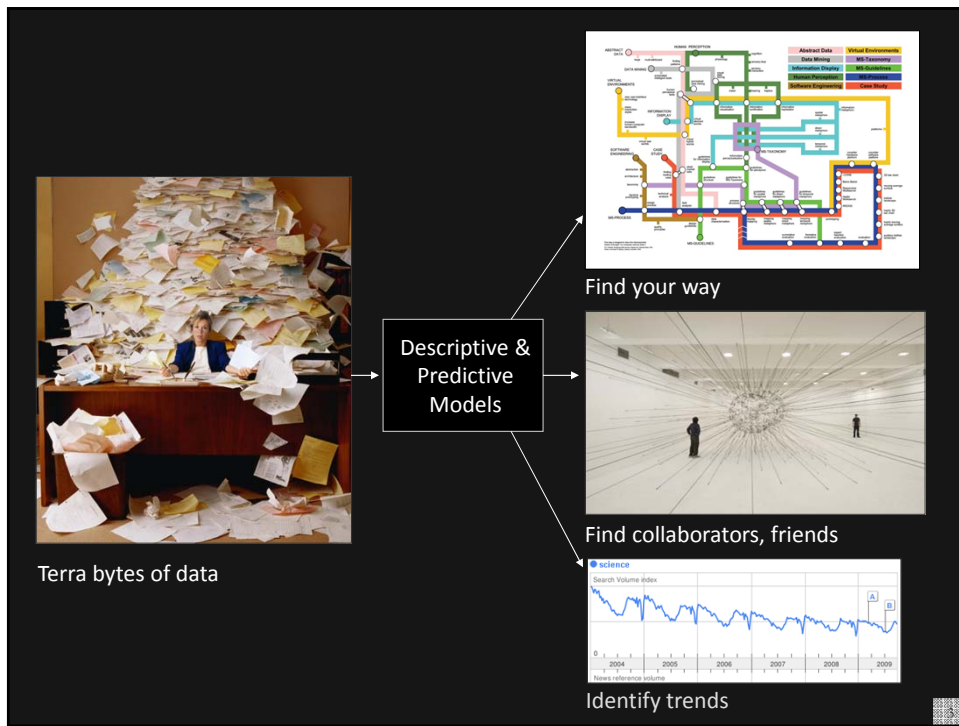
Terra bytes of data

Descriptive & Predictive Models

ABSTRACT DATA

HUMAN PERCEPTION

DATA MINING

VIRTUAL ENVIRONMENTS

INFORMATION DISPLAY

SOFTWARE ENGINEERING

CASE STUDY

MS-TAXONOMY

MS-PROCESS

MS-GUIDELINES

| Abstract Data | Virtual Environments |
|---|---|
| Data Mining | MS-Taxonomy |
| Information Display | MS-Guidelines |
| Human Perception | MS-Process |
| Software Engineering | Case Study |

Find your way

Find collaborators, friends

science

Search Volume index

A

B

0

2004 2005 2006 2007 2008 2009

News reference volume

Identify trends